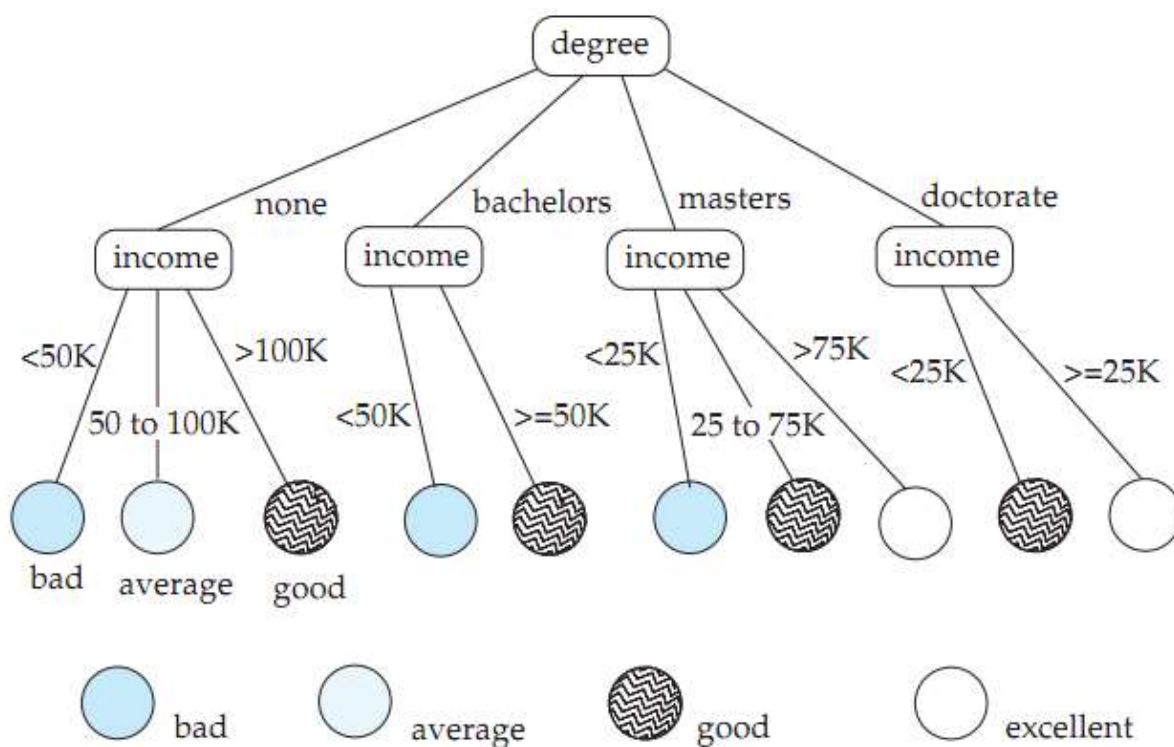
degree

none

bachelors

masters

doctorate

income

income

income

income

<50K

50 to 100K

>100K

<50K

>=50K

<25K

25 to 75K

>75K

<25K

>=25K

bad

average

good

bad

average

good

excellent